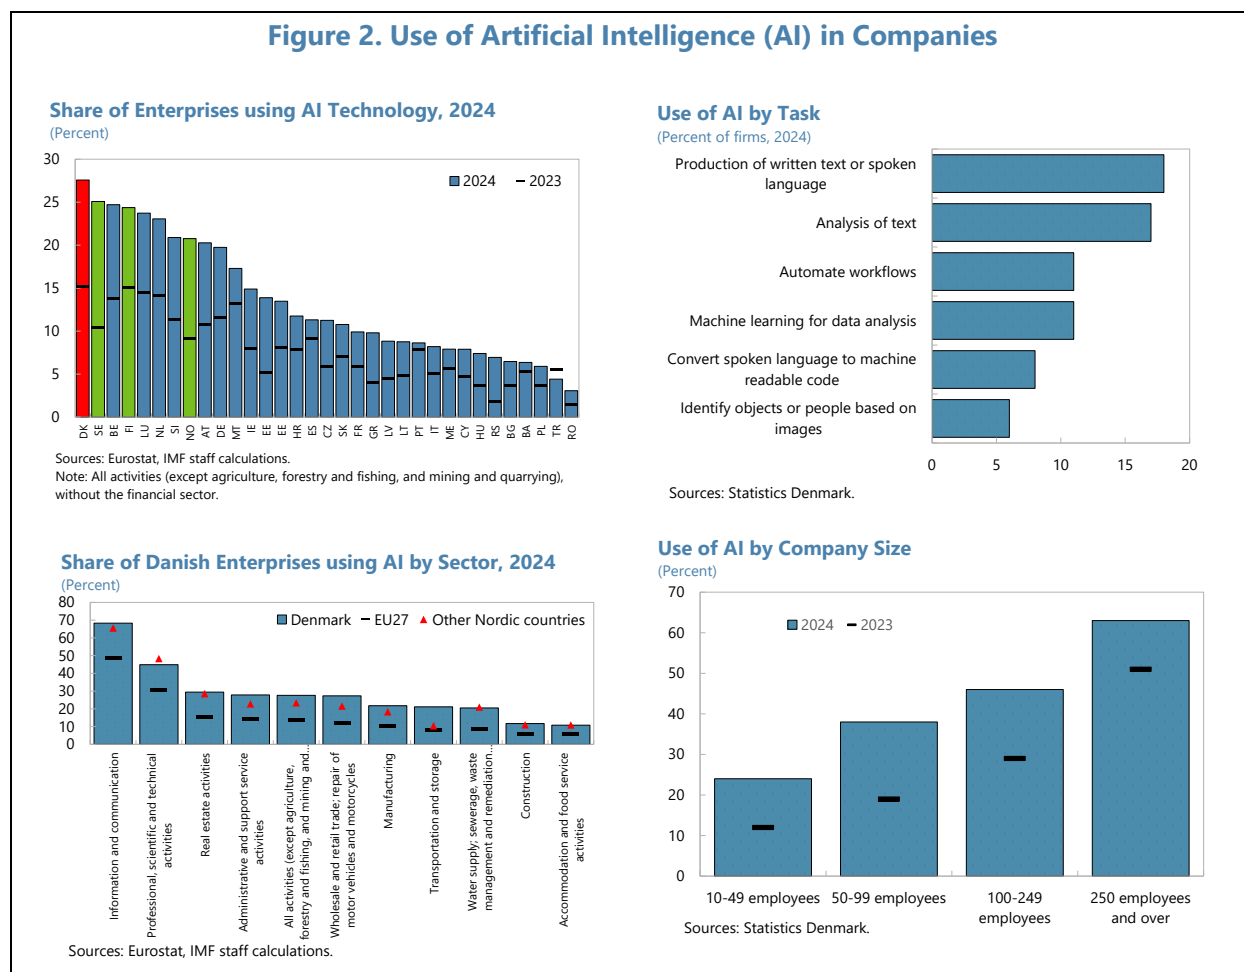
Figure 2. Use of Artificial Intelligence (AI) in Companies

Share of Enterprises using AI Technology, 2024
(Percent)

30
25
20
15
10
5
0

2024 2023

DK SE BE FI LU NL SI NO AT DE MT IE EE EE HR ES CZ SK FR GR LV LT PT IT ME CY HU RS BG BA PL TR RO

Sources: Eurostat, IMF staff calculations.
Note: All activities (except agriculture, forestry and fishing, and mining and quarrying), without the financial sector.

Use of AI by Task
(Percent of firms, 2024)

Production of written text or spoken language
Analysis of text
Automate workflows
Machine learning for data analysis
Convert spoken language to machine readable code
Identify objects or people based on images

0 5 10 15 20

Sources: Statistics Denmark.

Share of Danish Enterprises using AI by Sector, 2024
(Percent)

80
70
60
50
40
30
20
10
0

Denmark EU27 Other Nordic countries

Information and communication
Professional, scientific and technical activities
Real estate activities
Administrative and support service activities
All activities (except agriculture, forestry and fishing, and mining and...
Wholesale and retail trade; repair of motor vehicles and motorcycles
Manufacturing
Transportation and storage
Water supply; sewerage, waste management and remediation...
Construction
Accommodation and food service activities

Sources: Eurostat, IMF staff calculations.

Use of AI by Company Size
(Percent)

70
60
50
40
30
20
10
0

2024 2023

10-49 employees 50-99 employees 100-249 employees 250 employees and over

Sources: Statistics Denmark.